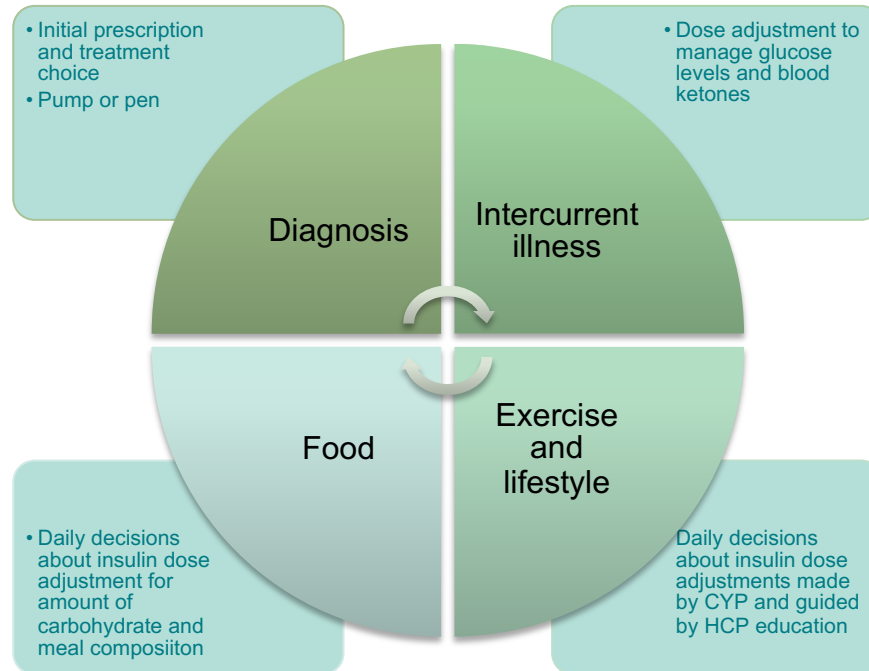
• Initial prescription and treatment choice
• Pump or pen

• Dose adjustment to manage glucose levels and blood ketones

Diagnosis

Intercurrent illness

Food

Exercise and lifestyle

• Daily decisions about insulin dose adjustment for amount of carbohydrate and meal composiiton

Daily decisions about insulin dose adjustments made by CYP and guided by HCP education